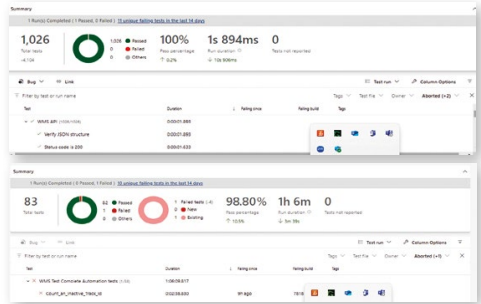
Summary

1 Run(s) Completed ( 1 Passed, 0 Failed ) | 11 unique failing tests in the last 14 days

1,026
Total tests
-4,134

1,026 Passed
0 Failed
0 Others

100%
Pass percentage
↑ 0.2%

1s 894ms
Run duration
↓ 10s 806ms

0
Tests not reported

Bug | Link

Test run | Column Options

Filter by test or run name

Tags | Test file | Owner | Aborted (+2)

Test | Duration | Failing since | Failing build | Tags

WebAPI (1026/1026) | 0:00:01.893

Verify JSON structure | 0:00:01.893

Status code is 200 | 0:00:01.633

Summary

1 Run(s) Completed ( 1 Passed, 0 Failed ) | 11 unique failing tests in the last 14 days

83
Total tests

82 Passed
1 Failed
0 Others

1 Failed tests (+1)
0 New
0 Existing

98.80%
Pass percentage
↓ 10.5%

1h 6m
Run duration
↓ 5m 35s

0
Tests not reported

Bug | Link

Test run | Column Options

Filter by test or run name

Tags | Test file | Owner | Aborted (+1)

Test | Duration | Failing since | Failing build | Tags

WMS Test Complete Automation tests (1/83) | 1:06:59.617

Count_an_Inactive_Tracs_Id | 0:02:38.830 | 6h ago | 7610